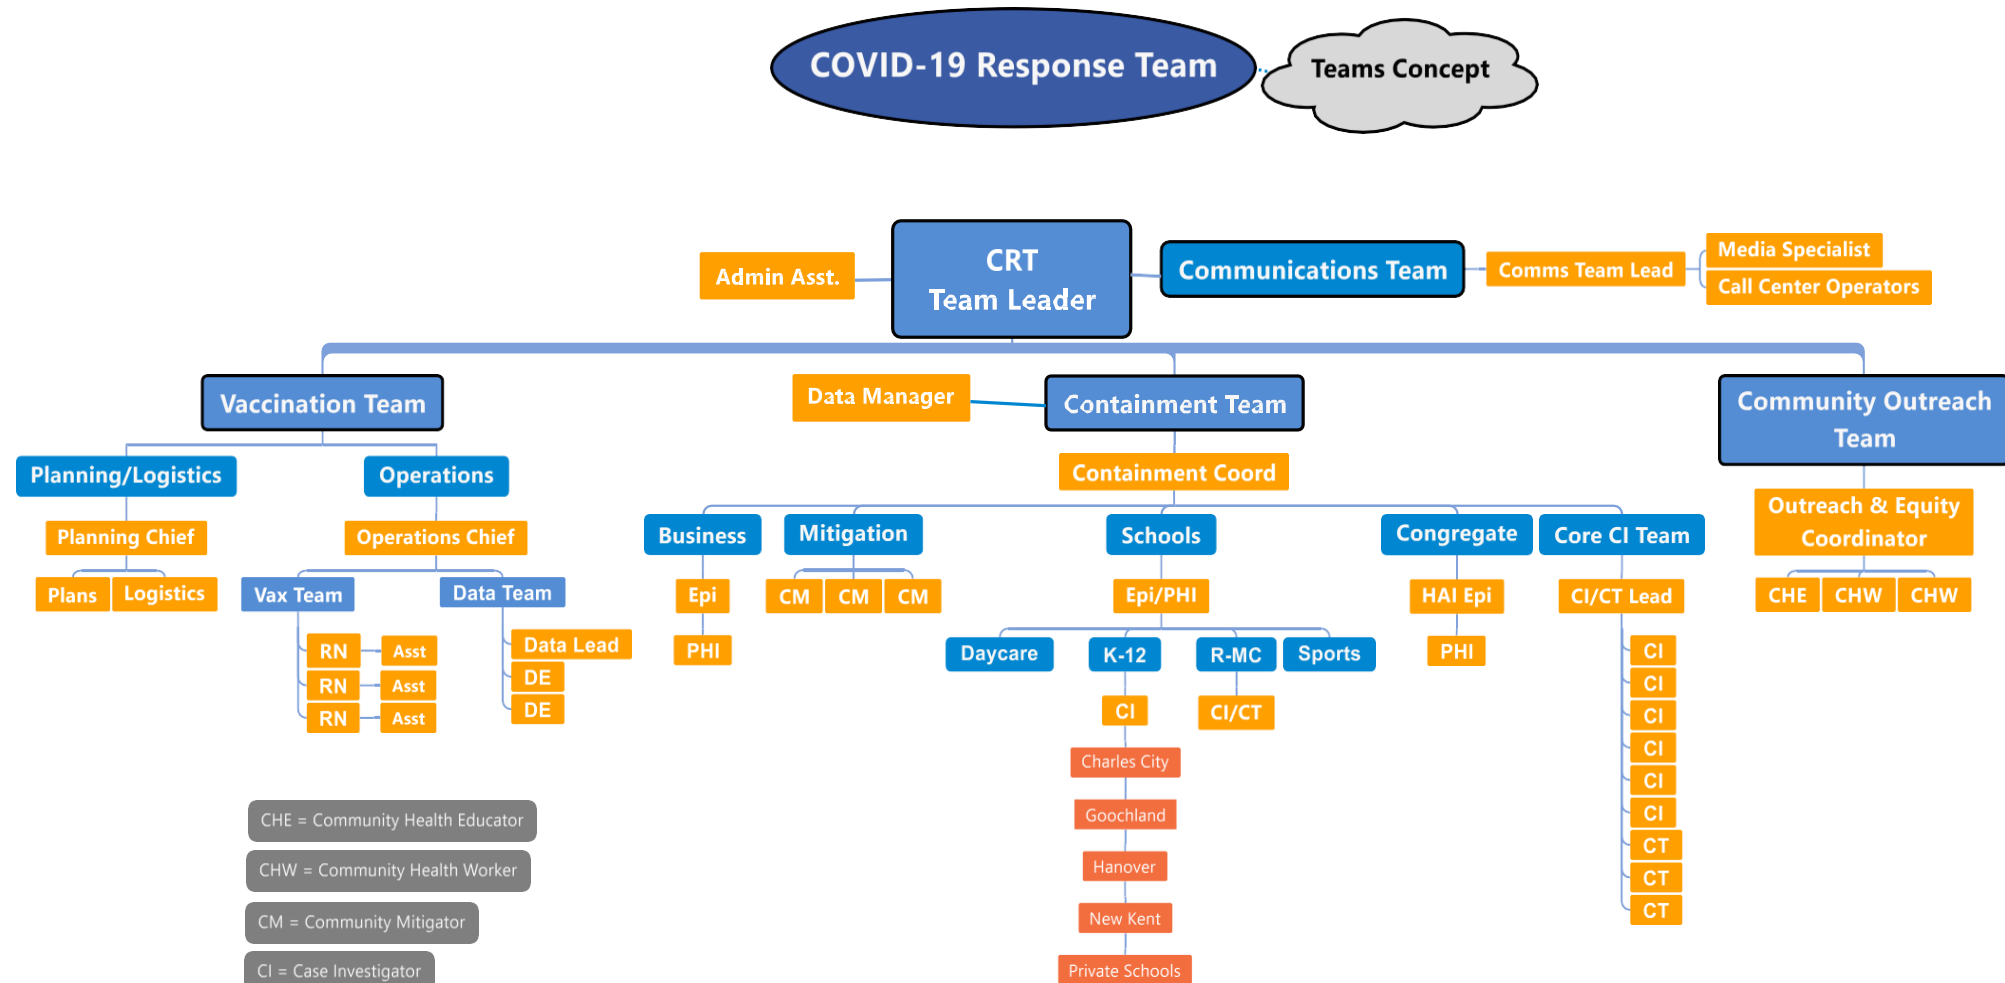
COVID-19 Response Team

Teams Concept

Admin Asst.

CRT Team Leader

Communications Team

Comms Team Lead

Media Specialist

Call Center Operators

Vaccination Team

Planning/Logistics

Planning Chief

Plans

Logistics

Operations

Operations Chief

Vax Team

RN
Asst
RN
Asst
RN
Asst

Data Team

Data Lead
DE
DE

Data Manager

Containment Team

Containment Coord

Business
Epi
PHI

Mitigation
CM
CM
CM

Schools
Epi/PHI
Daycare
K-12
CI
Charles City
Goochland
Hanover
New Kent
Private Schools
R-MC
CI/CT
Sports

Congregate
HAI Epi
PHI

Core CI Team
CI/CT Lead
CI
CI
CI
CI
CI
CI
CT
CT
CT

Community Outreach Team

Outreach & Equity Coordinator

CHE
CHW
CHW

CHE = Community Health Educator
CHW = Community Health Worker
CM = Community Mitigator
CI = Case Investigator